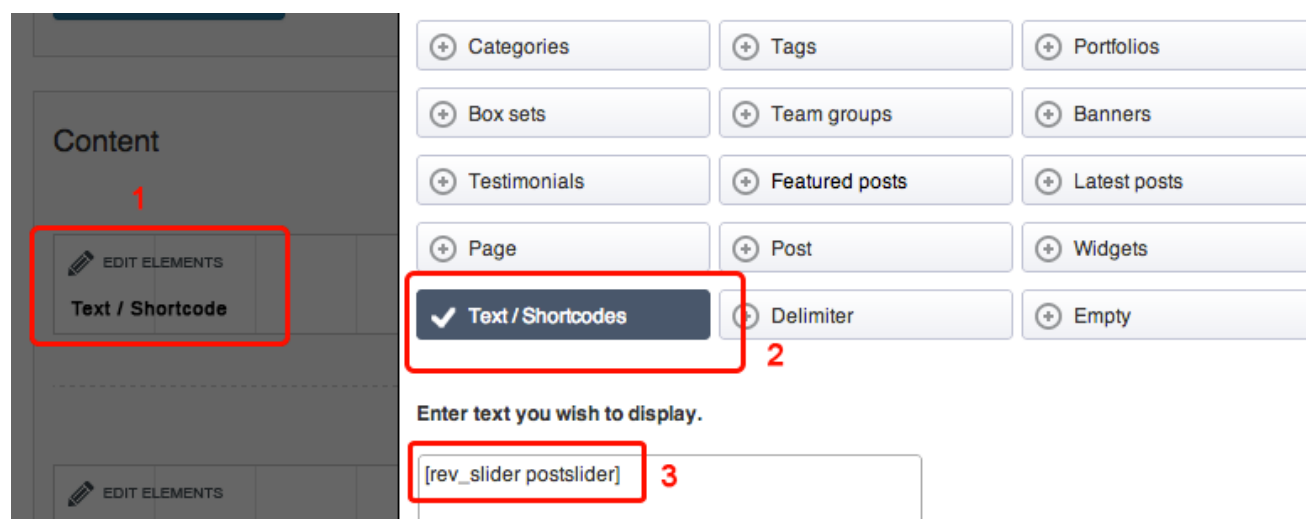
Content

1

EDIT ELEMENTS

Text / Shortcode

EDIT ELEMENTS

Categories

Tags

Portfolios

Box sets

Team groups

Banners

Testimonials

Featured posts

Latest posts

Page

Post

Widgets

Text / Shortcodes

Delimiter

Empty

2

Enter text you wish to display.

[rev_slider postslider]

3